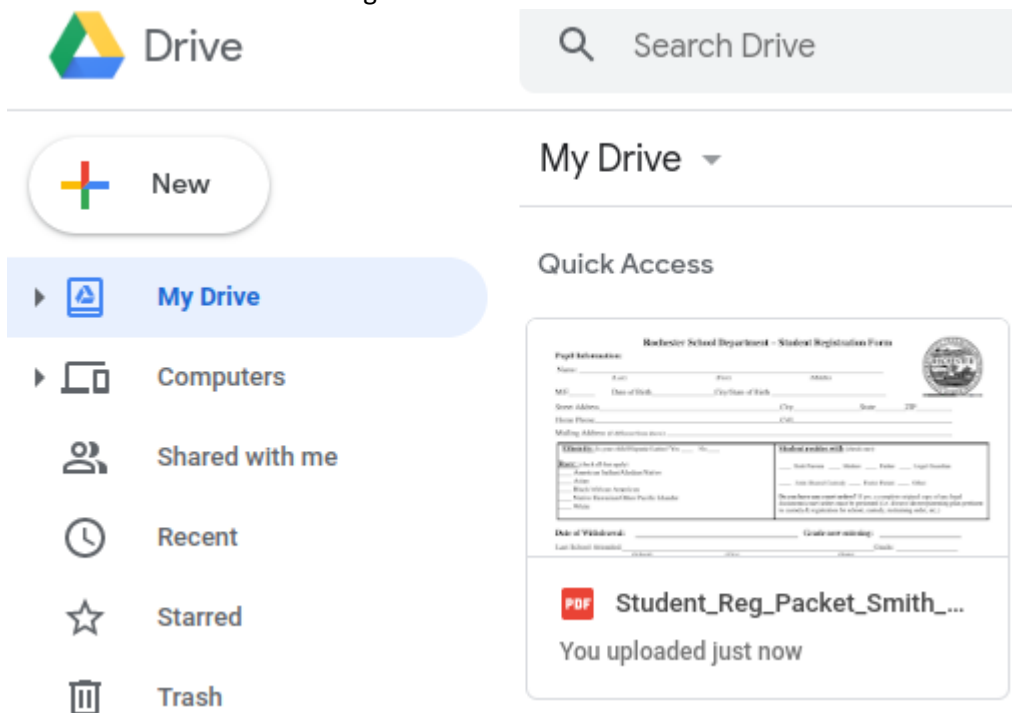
Drive

Search Drive

New

My Drive

Computers

Shared with me

Recent

Starred

Trash

My Drive

Quick Access

Rochester School Department – Student Registration Form

Pupil Information:

Name: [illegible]

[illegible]

Date of Withdrawal: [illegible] Grade next enrolling: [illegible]

PDF Student_Reg_Packet_Smith_...

You uploaded just now